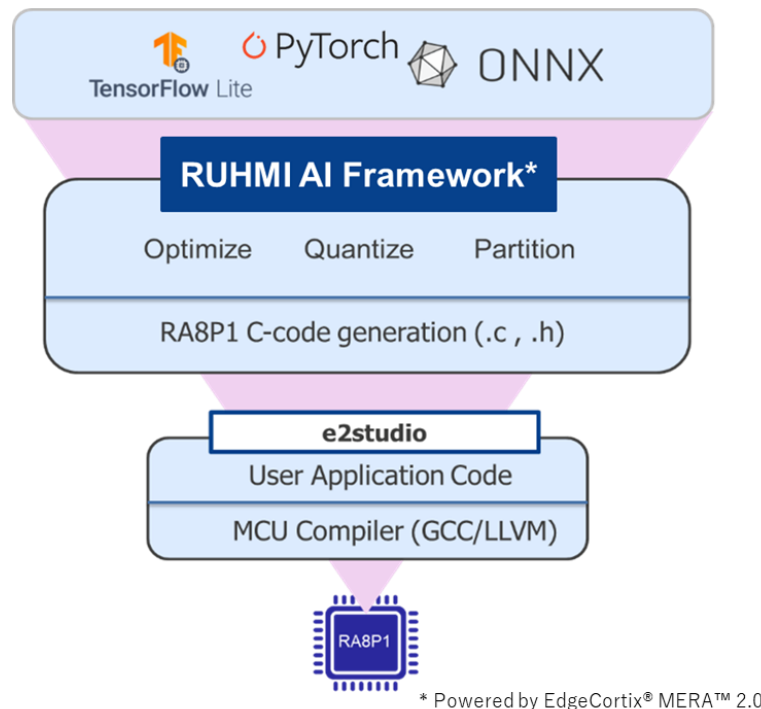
TensorFlow Lite
PyTorch
ONNX

RUHMI AI Framework*

Optimize Quantize Partition

RA8P1 C-code generation (.c , .h)

e2studio

User Application Code

MCU Compiler (GCC/LLVM)

RA8P1

* Powered by EdgeCortix® MERA™ 2.0